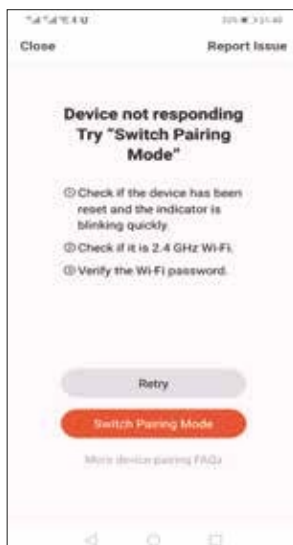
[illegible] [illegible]

Close

Report Issue

Device not responding Try "Switch Pairing Mode"

① Check if the device has been reset and the indicator is blinking quickly.

② Check if it is 2.4 GHz Wi-Fi.

③ Verify the Wi-Fi password.

Retry

Switch Pairing Mode

More device pairing FAQs